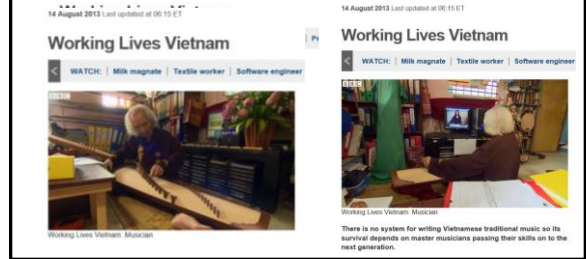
14 August 2013 Last updated at 06:15 ET

Working Lives Vietnam

WATCH: | Milk magnate | Textile worker | Software engineer

BBC

Working Lives Vietnam: Musician

14 August 2013 Last updated at 06:15 ET

Working Lives Vietnam

WATCH: | Milk magnate | Textile worker | Software engineer

BBC

Working Lives Vietnam: Musician

There is no system for writing Vietnamese traditional music so its survival depends on master musicians passing their skills on to the next generation.